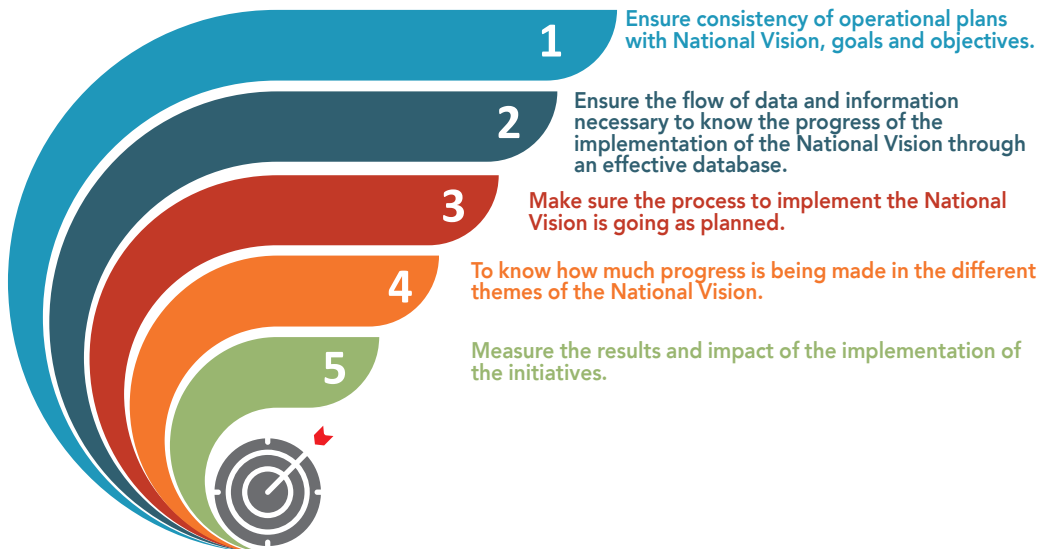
1
Ensure consistency of operational plans with National Vision, goals and objectives.

2
Ensure the flow of data and information necessary to know the progress of the implementation of the National Vision through an effective database.

3
Make sure the process to implement the National Vision is going as planned.

4
To know how much progress is being made in the different themes of the National Vision.

5
Measure the results and impact of the implementation of the initiatives.